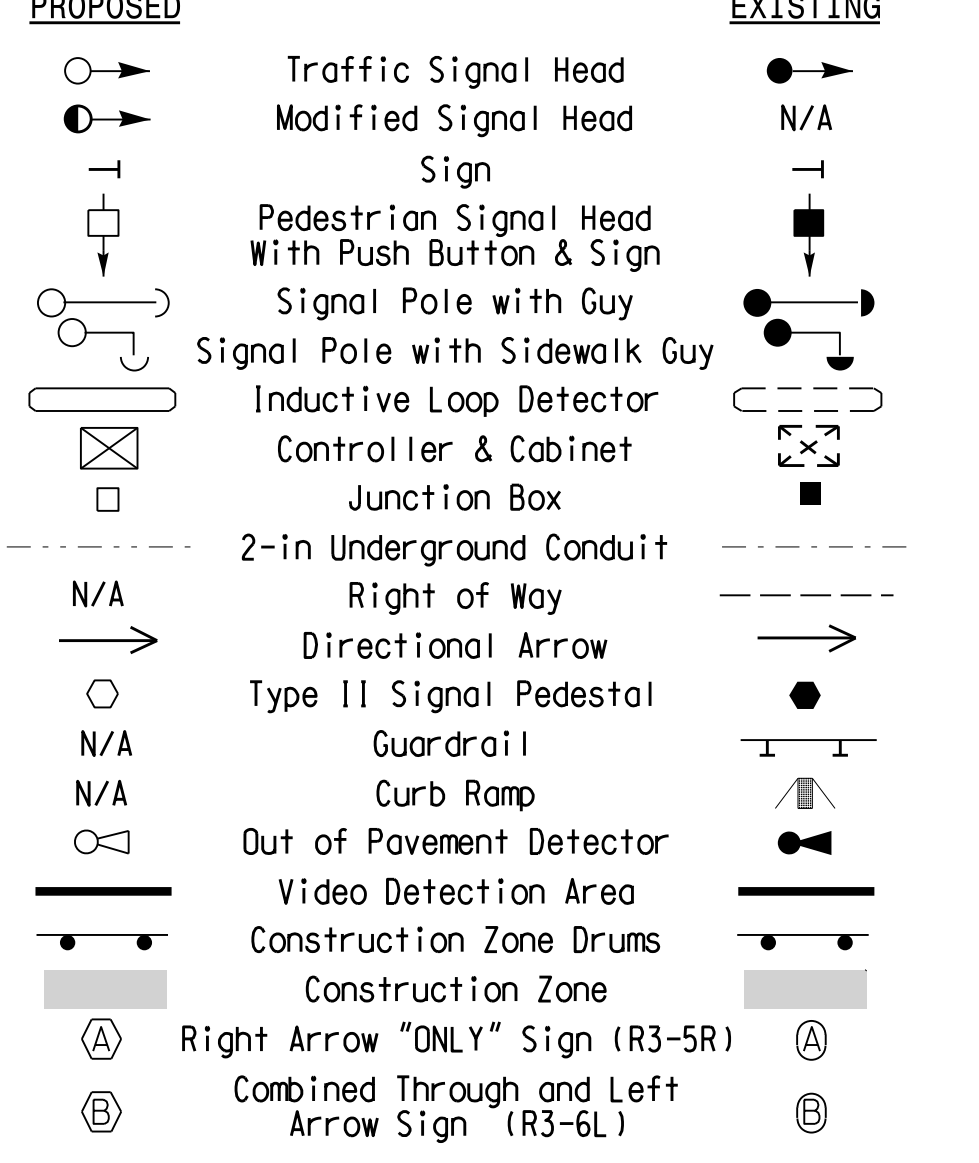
PROPOSED

EXISTING

Traffic Signal Head

Modified Signal Head

N/A

Sign

Pedestrian Signal Head With Push Button & Sign

Signal Pole with Guy

Signal Pole with Sidewalk Guy

Inductive Loop Detector

Controller & Cabinet

Junction Box

2-in Underground Conduit

N/A

Right of Way

Directional Arrow

Type II Signal Pedestal

N/A

Guardrail

N/A

Curb Ramp

Out of Pavement Detector

Video Detection Area

Construction Zone Drums

Construction Zone

A

Right Arrow "ONLY" Sign (R3-5R)

A

B

Combined Through and Left Arrow Sign (R3-6L)

B